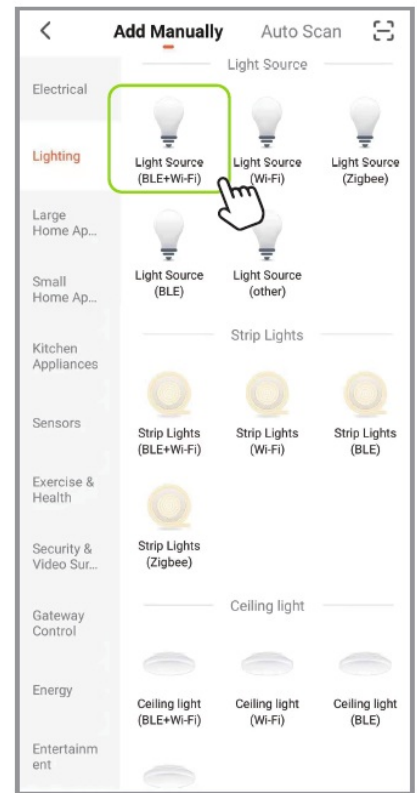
<
Add Manually
Auto Scan

Electrical
Lighting
Large Home Ap...
Small Home Ap...
Kitchen Appliances
Sensors
Exercise & Health
Security & Video Sur...
Gateway Control
Energy
Entertainm ent

Light Source

Light Source (BLE+Wi-Fi)
Light Source (Wi-Fi)
Light Source (Zigbee)
Light Source (BLE)
Light Source (other)

Strip Lights

Strip Lights (BLE+Wi-Fi)
Strip Lights (Wi-Fi)
Strip Lights (BLE)
Strip Lights (Zigbee)

Ceiling light

Ceiling light (BLE+Wi-Fi)
Ceiling light (Wi-Fi)
Ceiling light (BLE)